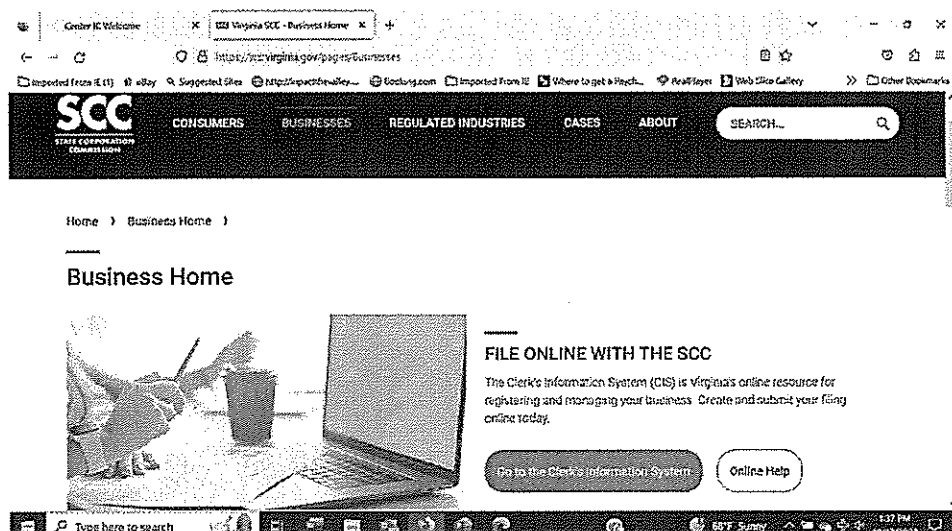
Center IC Welcome | Virginia SCC - Business Home ×

https://scc.virginia.gov/pages/Businesses

Imported From IE (1) eBay Suggested Sites http://impactthevalley... Geolarg.com Imported From IE Where to get a Psych... RealPlayer Web Slice Gallery » Other Bookmarks

SCC STATE CORPORATION COMMISSION

CONSUMERS BUSINESSES REGULATED INDUSTRIES CASES ABOUT SEARCH...

Home › Business Home ›

Business Home

FILE ONLINE WITH THE SCC

The Clerk's Information System (CIS) is Virginia's online resource for registering and managing your business. Create and submit your filing online today.

Go to the Clerk's Information System

Online Help

Type here to search

66°F Sunny

1:37 PM